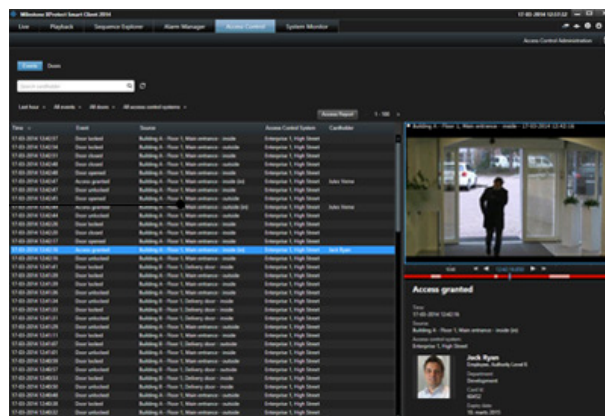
Milestone XProtect Smart Client 2014

Live | Playback | Sequence Explorer | Alarm Manager | Access Control | System Monitor

Access Control Administration

Events | Doors

Search cardholder

Last hour | All events | All doors | All access control systems

Access Report | 1 - 100

| Time | Event | Source | Access Control System | Cardholder |
|---|---|---|---|---|
| 17-03-2014 12:42:57 | Door locked | Building A - Floor 1, Main entrance - inside | Enterprise 1, High Street | |
| 17-03-2014 12:42:54 | Door locked | Building A - Floor 1, Main entrance - outside | Enterprise 1, High Street | |
| 17-03-2014 12:42:51 | Door closed | Building A - Floor 1, Main entrance - inside | Enterprise 1, High Street | |
| 17-03-2014 12:42:49 | Door closed | Building A - Floor 1, Main entrance - outside | Enterprise 1, High Street | |
| 17-03-2014 12:42:48 | Door opened | Building A - Floor 1, Main entrance - inside | Enterprise 1, High Street | |
| 17-03-2014 12:42:47 | Access granted | Building A - Floor 1, Main entrance - inside (in) | Enterprise 1, High Street | Jules Verne |
| 17-03-2014 12:42:47 | Door unlocked | Building A - Floor 1, Main entrance - inside | Enterprise 1, High Street | |
| 17-03-2014 12:42:45 | Door opened | Building A - Floor 1, Main entrance - outside | Enterprise 1, High Street | |
| 17-03-2014 12:42:45 | Access granted | Building A - Floor 1, Main entrance - outside (in) | Enterprise 1, High Street | Jules Verne |
| 17-03-2014 12:42:44 | Door unlocked | Building A - Floor 1, Main entrance - outside | Enterprise 1, High Street | |
| 17-03-2014 12:42:26 | Door locked | Building A - Floor 1, Main entrance - inside | Enterprise 1, High Street | |
| 17-03-2014 12:42:20 | Door closed | Building A - Floor 1, Main entrance - inside | Enterprise 1, High Street | |
| 17-03-2014 12:42:17 | Door opened | Building A - Floor 1, Main entrance - inside | Enterprise 1, High Street | |
| 17-03-2014 12:42:16 | Access granted | Building A - Floor 1, Main entrance - inside (in) | Enterprise 1, High Street | Jack Ryan |
| 17-03-2014 12:42:16 | Door unlocked | Building A - Floor 1, Main entrance - inside | Enterprise 1, High Street | |
| 17-03-2014 12:41:47 | Door locked | Building B - Floor 1, Delivery door - inside | Enterprise 1, High Street | |
| 17-03-2014 12:41:43 | Door locked | Building A - Floor 1, Main entrance - outside | Enterprise 1, High Street | |
| 17-03-2014 12:41:39 | Door locked | Building A - Floor 1, Main entrance - inside | Enterprise 1, High Street | |
| 17-03-2014 12:41:36 | Door unlocked | Building A - Floor 1, Main entrance - outside | Enterprise 1, High Street | |
| 17-03-2014 12:41:34 | Door locked | Building A - Floor 1, Main entrance - outside | Enterprise 1, High Street | |
| 17-03-2014 12:41:23 | Door locked | Building B - Floor 1, Delivery door - inside | Enterprise 1, High Street | |
| 17-03-2014 12:41:20 | Door unlocked | Building A - Floor 1, Main entrance - outside | Enterprise 1, High Street | |
| 17-03-2014 12:41:11 | Door locked | Building B - Floor 1, Delivery door - inside | Enterprise 1, High Street | |
| 17-03-2014 12:41:07 | Door locked | Building B - Floor 1, Delivery door - outside | Enterprise 1, High Street | |
| 17-03-2014 12:41:05 | Door unlocked | Building B - Floor 1, Delivery door - inside | Enterprise 1, High Street | |
| 17-03-2014 12:40:59 | Door unlocked | Building A - Floor 1, Main entrance - outside | Enterprise 1, High Street | |
| 17-03-2014 12:40:53 | Door locked | Building B - Floor 1, Delivery door - inside | Enterprise 1, High Street | |
| 17-03-2014 12:40:50 | Door locked | Building B - Floor 1, Delivery door - outside | Enterprise 1, High Street | |
| 17-03-2014 12:40:48 | Door unlocked | Building B - Floor 1, Delivery door - inside | Enterprise 1, High Street | |
| 17-03-2014 12:40:32 | Door locked | Building A - Floor 1, Main entrance - outside | Enterprise 1, High Street | |

Building A - Floor 1, Main entrance - inside - 17-03-2014 12:42:16

Access granted

Time
17-03-2014 12:42:16

Source
Building A - Floor 1, Main entrance - inside (in)

Access control system
Enterprise 1, High Street

Jack Ryan
Employee, Authority Level 5

Department
Development

Card Id
40452

Expiry date
10. marts 2015